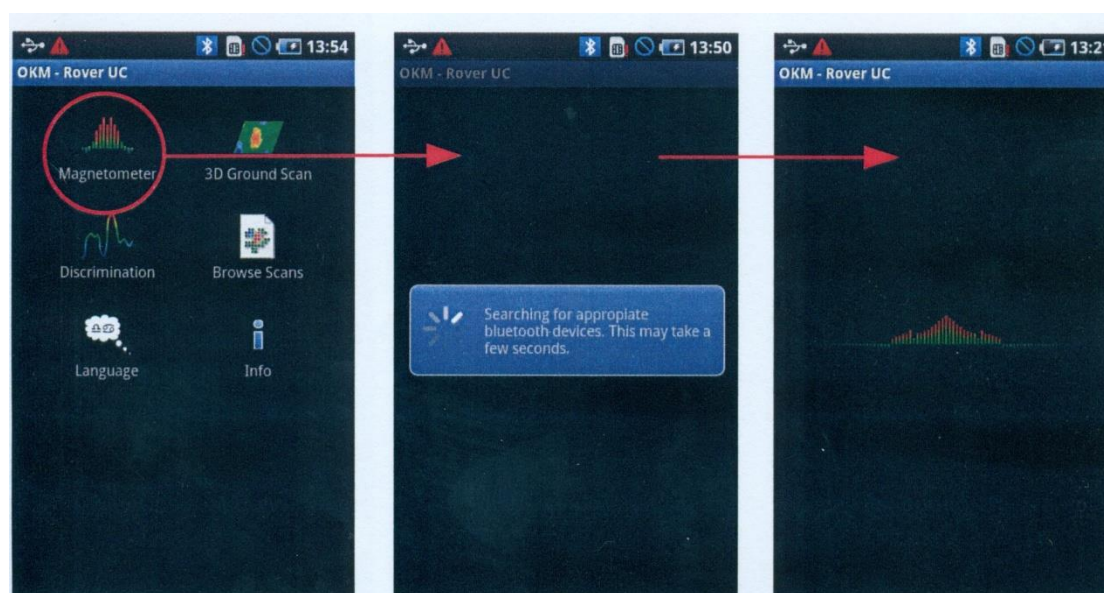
13:54
OKM - Rover UC
Magnetometer
3D Ground Scan
Discrimination
Browse Scans
Language
Info

13:50
OKM - Rover UC
Searching for appropiate bluetooth devices. This may take a few seconds.

13:2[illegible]
OKM - Rover UC